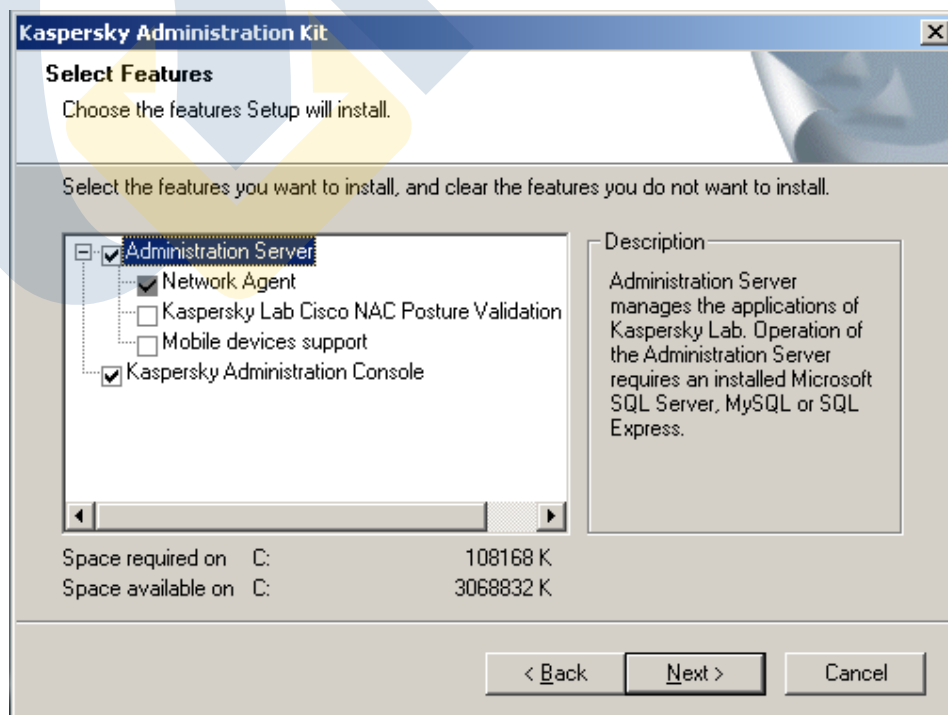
Kaspersky Administration Kit

Select Features

Choose the features Setup will install.

Select the features you want to install, and clear the features you do not want to install.

Administration Server
Network Agent
Kaspersky Lab Cisco NAC Posture Validation
Mobile devices support
Kaspersky Administration Console

Description

Administration Server manages the applications of Kaspersky Lab. Operation of the Administration Server requires an installed Microsoft SQL Server, MySQL or SQL Express.

| Space required on | C: | 108168 K |
|---|---|---|
| Space available on | C: | 3068832 K |

< Back Next > Cancel